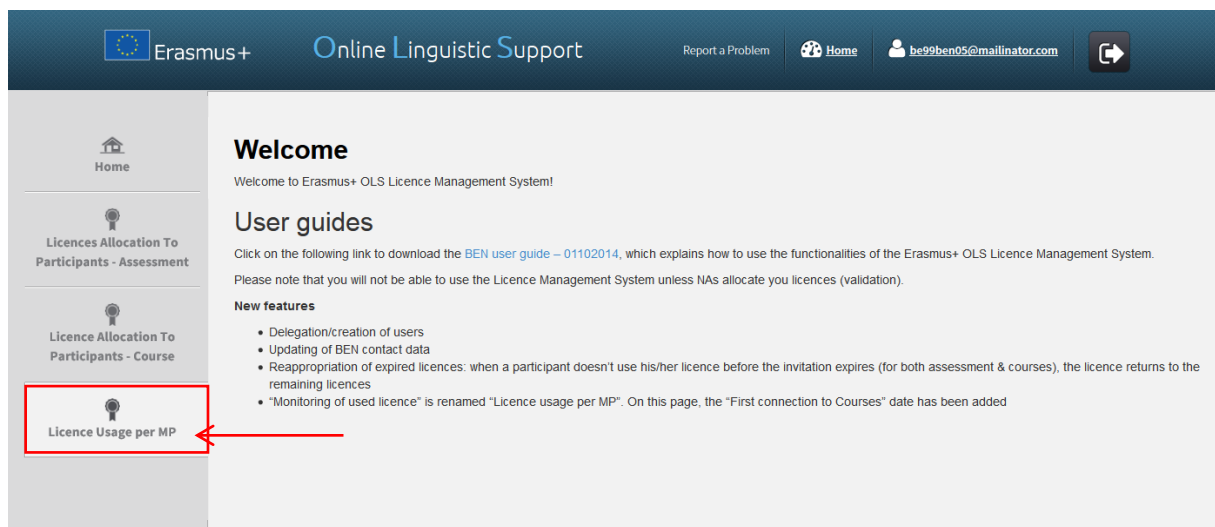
Erasmus+

Online Linguistic Support

Report a Problem

Home

be99ben05@mailinator.com

Home

Licences Allocation To Participants - Assessment

Licence Allocation To Participants - Course

Licence Usage per MP

Welcome

Welcome to Erasmus+ OLS Licence Management System!

User guides

Click on the following link to download the BEN user guide – 01102014, which explains how to use the functionalities of the Erasmus+ OLS Licence Management System.

Please note that you will not be able to use the Licence Management System unless NAs allocate you licences (validation).

New features

- Delegation/creation of users
- Updating of BEN contact data
- Reappropriation of expired licences: when a participant doesn't use his/her licence before the invitation expires (for both assessment & courses), the licence returns to the remaining licences
- "Monitoring of used licence" is renamed "Licence usage per MP". On this page, the "First connection to Courses" date has been added